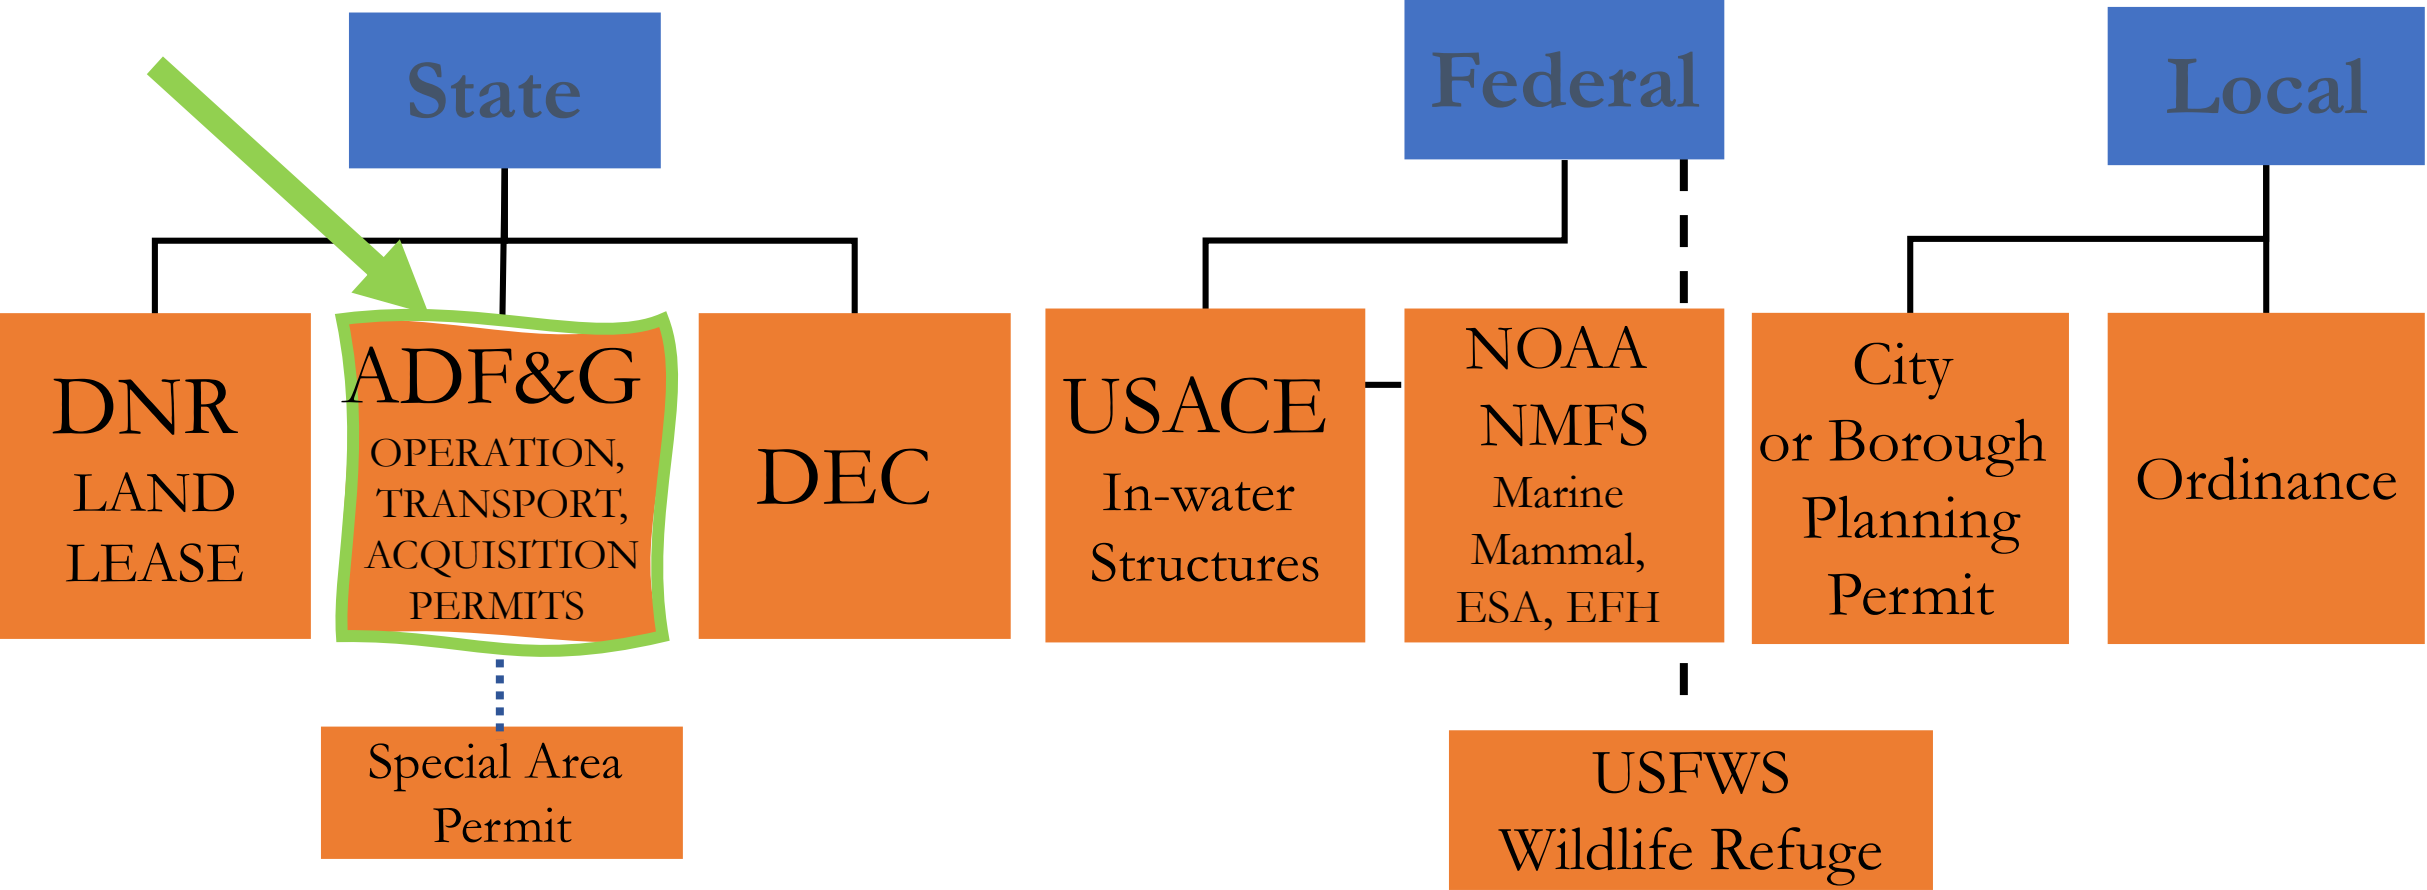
State

Federal

Local

DNR
LAND
LEASE

ADF&G
OPERATION, TRANSPORT, ACQUISITION PERMITS

DEC

USACE
In-water Structures

NOAA
NMFS
Marine Mammal, ESA, EFH

City or Borough Planning Permit

Ordinance

Special Area Permit

USFWS
Wildlife Refuge